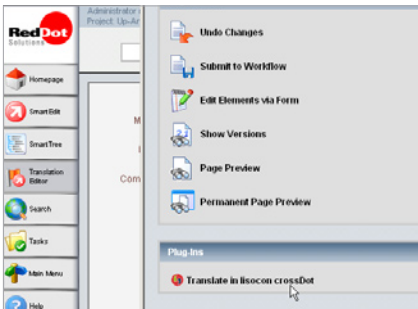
RedDot Solutions

Administrator
Project: Up-A

Homepage
SmartEdit
SmartTree
Translation Editor
Search
Tasks
Main Menu
Help

M
I
Com

Undo Changes
Submit to Workflow
Edit Elements via Form
Show Versions
Page Preview
Permanent Page Preview

Plug-Ins
Translate in lisocon crossDot